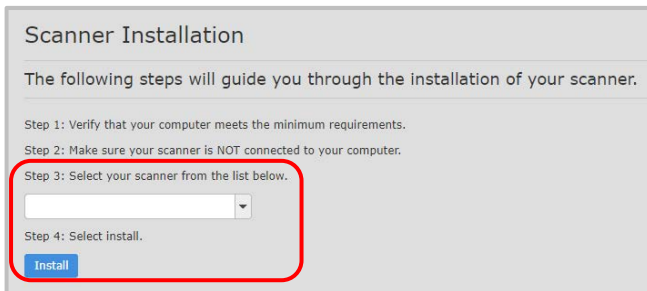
Scanner Installation

The following steps will guide you through the installation of your scanner.

Step 1: Verify that your computer meets the minimum requirements.

Step 2: Make sure your scanner is NOT connected to your computer.

Step 3: Select your scanner from the list below.

Step 4: Select install.

Install